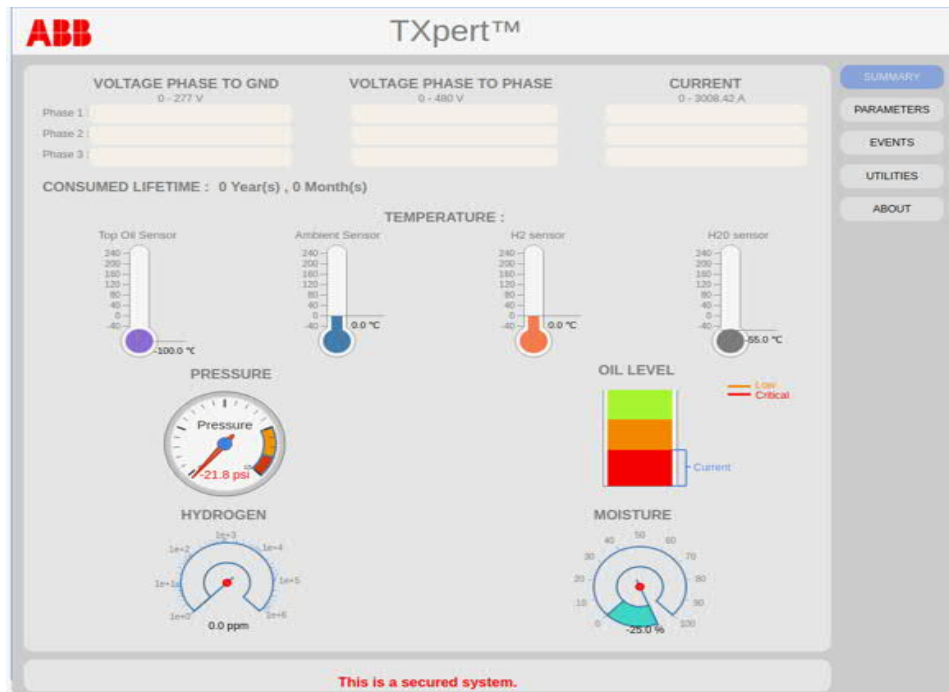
ABB

TXpert™

SUMMARY
PARAMETERS
EVENTS
UTILITIES
ABOUT

VOLTAGE PHASE TO GND
0 - 277 V

VOLTAGE PHASE TO PHASE
0 - 480 V

CURRENT
0 - 3008.42 A

Phase 1 :
Phase 2 :
Phase 3 :

CONSUMED LIFETIME : 0 Year(s) , 0 Month(s)

TEMPERATURE :

Top Oil Sensor
240
200
160
120
80
40
0
-40
-100.0 ℃

Ambient Sensor
240
200
160
120
80
40
0
-40
0.0 ℃

H2 sensor
240
200
160
120
80
40
0
-40
0.0 ℃

H20 sensor
240
200
160
120
80
40
0
-40
-55.0 ℃

PRESSURE
Pressure
-21.8 psi

OIL LEVEL
Low
Critical
Current

HYDROGEN
1e+0
1e+1
1e+2
1e+3
1e+4
1e+5
1e+6
0.0 ppm

MOISTURE
0
10
20
30
40
50
60
70
80
90
100
-25.0 %

This is a secured system.